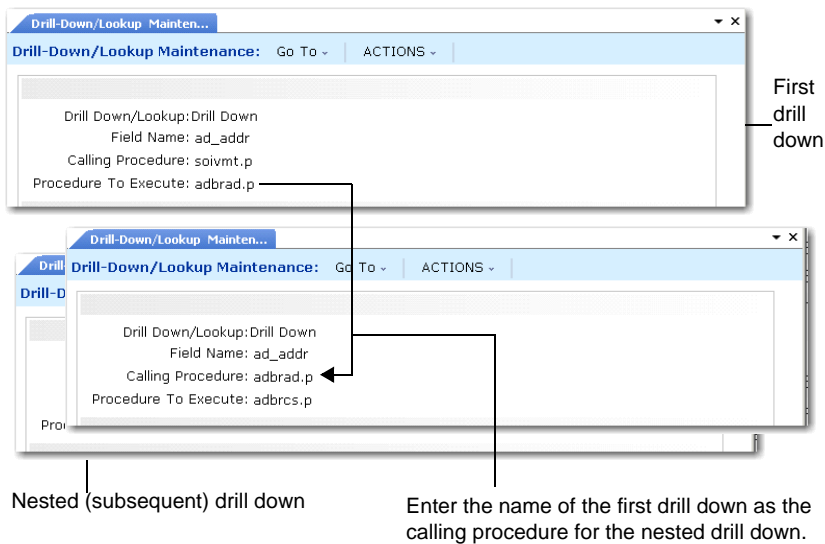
Drill-Down/Lookup Mainten...

Drill-Down/Lookup Maintenance: Go To ⌄ ACTIONS ⌄

Drill Down/Lookup: Drill Down
Field Name: ad_addr
Calling Procedure: soivmt.p
Procedure To Execute: adbrad.p

First drill down

Drill-Down/Lookup Mainten...

Drill-Down/Lookup Maintenance: Go To ⌄ ACTIONS ⌄

Drill Down/Lookup: Drill Down
Field Name: ad_addr
Calling Procedure: adbrad.p
Procedure To Execute: adbrcs.p

Drill
Drill-D
Proc

Nested (subsequent) drill down

Enter the name of the first drill down as the calling procedure for the nested drill down.